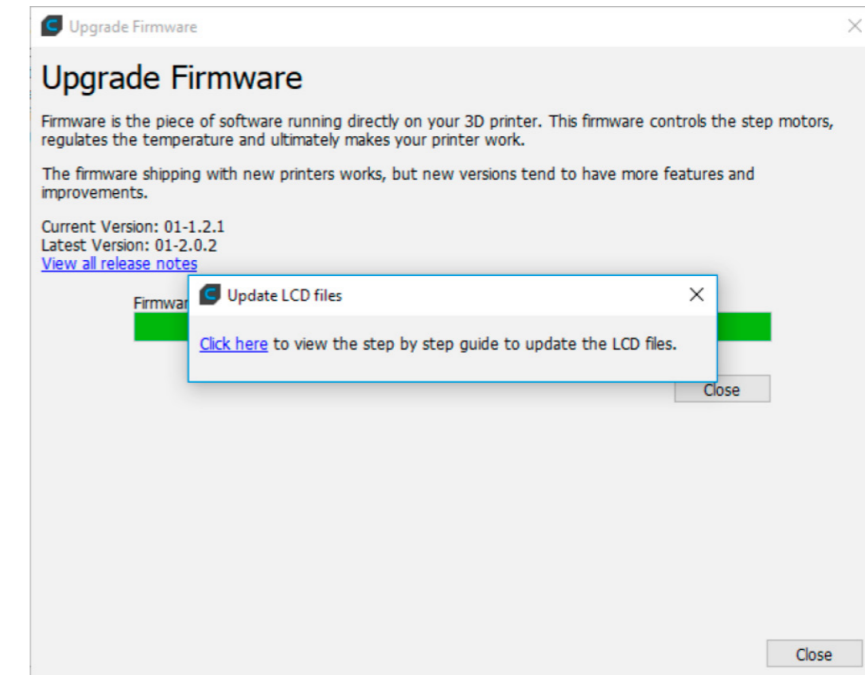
Upgrade Firmware

Upgrade Firmware

Firmware is the piece of software running directly on your 3D printer. This firmware controls the step motors, regulates the temperature and ultimately makes your printer work.

The firmware shipping with new printers works, but new versions tend to have more features and improvements.

Current Version: 01-1.2.1
Latest Version: 01-2.0.2
View all release notes

Firmwar

Update LCD files

Click here to view the step by step guide to update the LCD files.

Close

Close